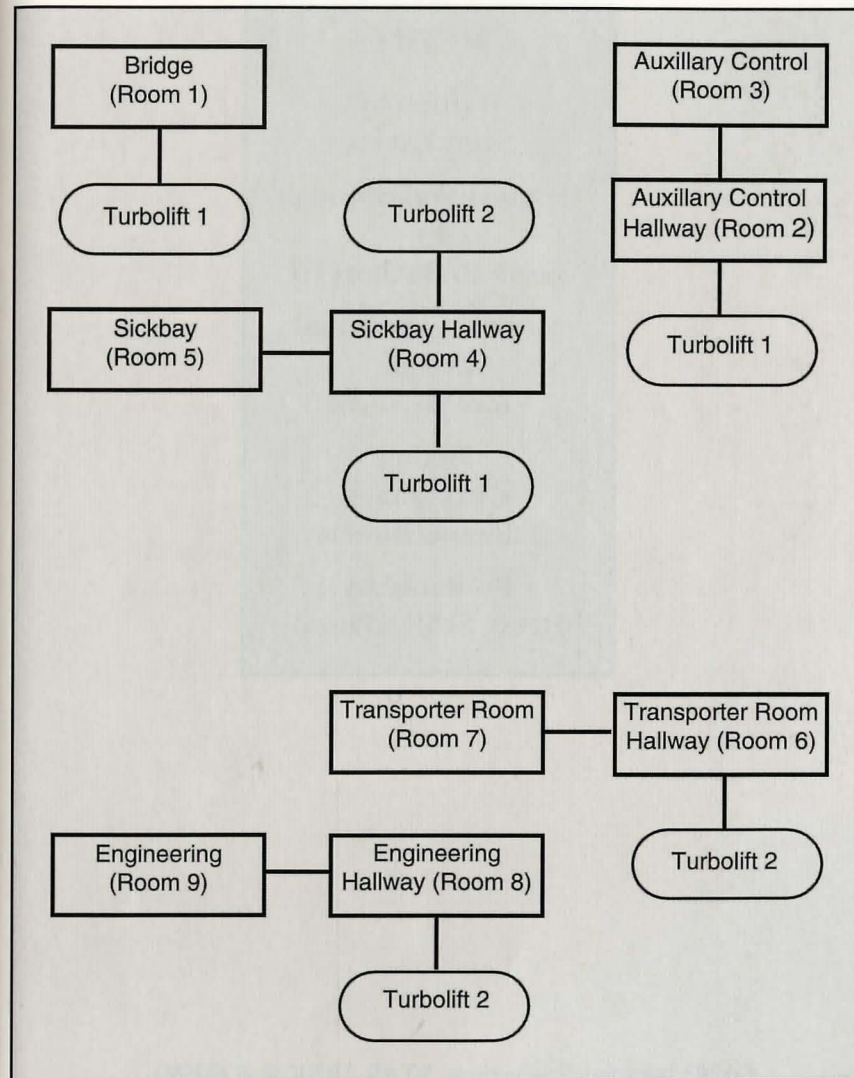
Bridge
(Room 1)

Turbolift 1

Auxillary Control
(Room 3)

Auxillary Control
Hallway (Room 2)

Turbolift 1

Turbolift 2

Sickbay
(Room 5)

Sickbay Hallway
(Room 4)

Turbolift 1

Transporter Room
(Room 7)

Transporter Room
Hallway (Room 6)

Turbolift 2

Engineering
(Room 9)

Engineering
Hallway (Room 8)

Turbolift 2